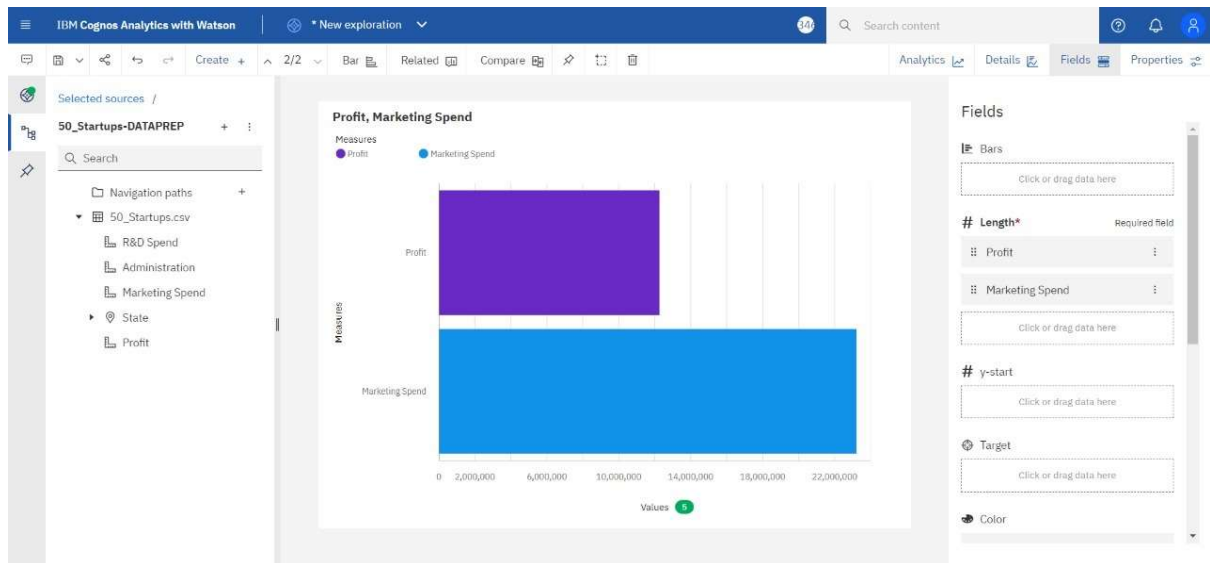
IBM Cognos Analytics with Watson
* New exploration
146
Search content

Create +
2/2
Bar
Related
Compare
Analytics
Details
Fields
Properties

Selected sources /
50_Startups-DATAPREP
Search
Navigation paths
50_Startups.csv
R&D Spend
Administration
Marketing Spend
State
Profit

Profit, Marketing Spend
Measures
Profit
Marketing Spend
Profit
Marketing Spend
Measures
0
2,000,000
6,000,000
10,000,000
14,000,000
18,000,000
22,000,000
Values 5

Fields
Bars
Click or drag data here
# Length*
Required field
Profit
Marketing Spend
Click or drag data here
# y-start
Click or drag data here
Target
Click or drag data here
Color